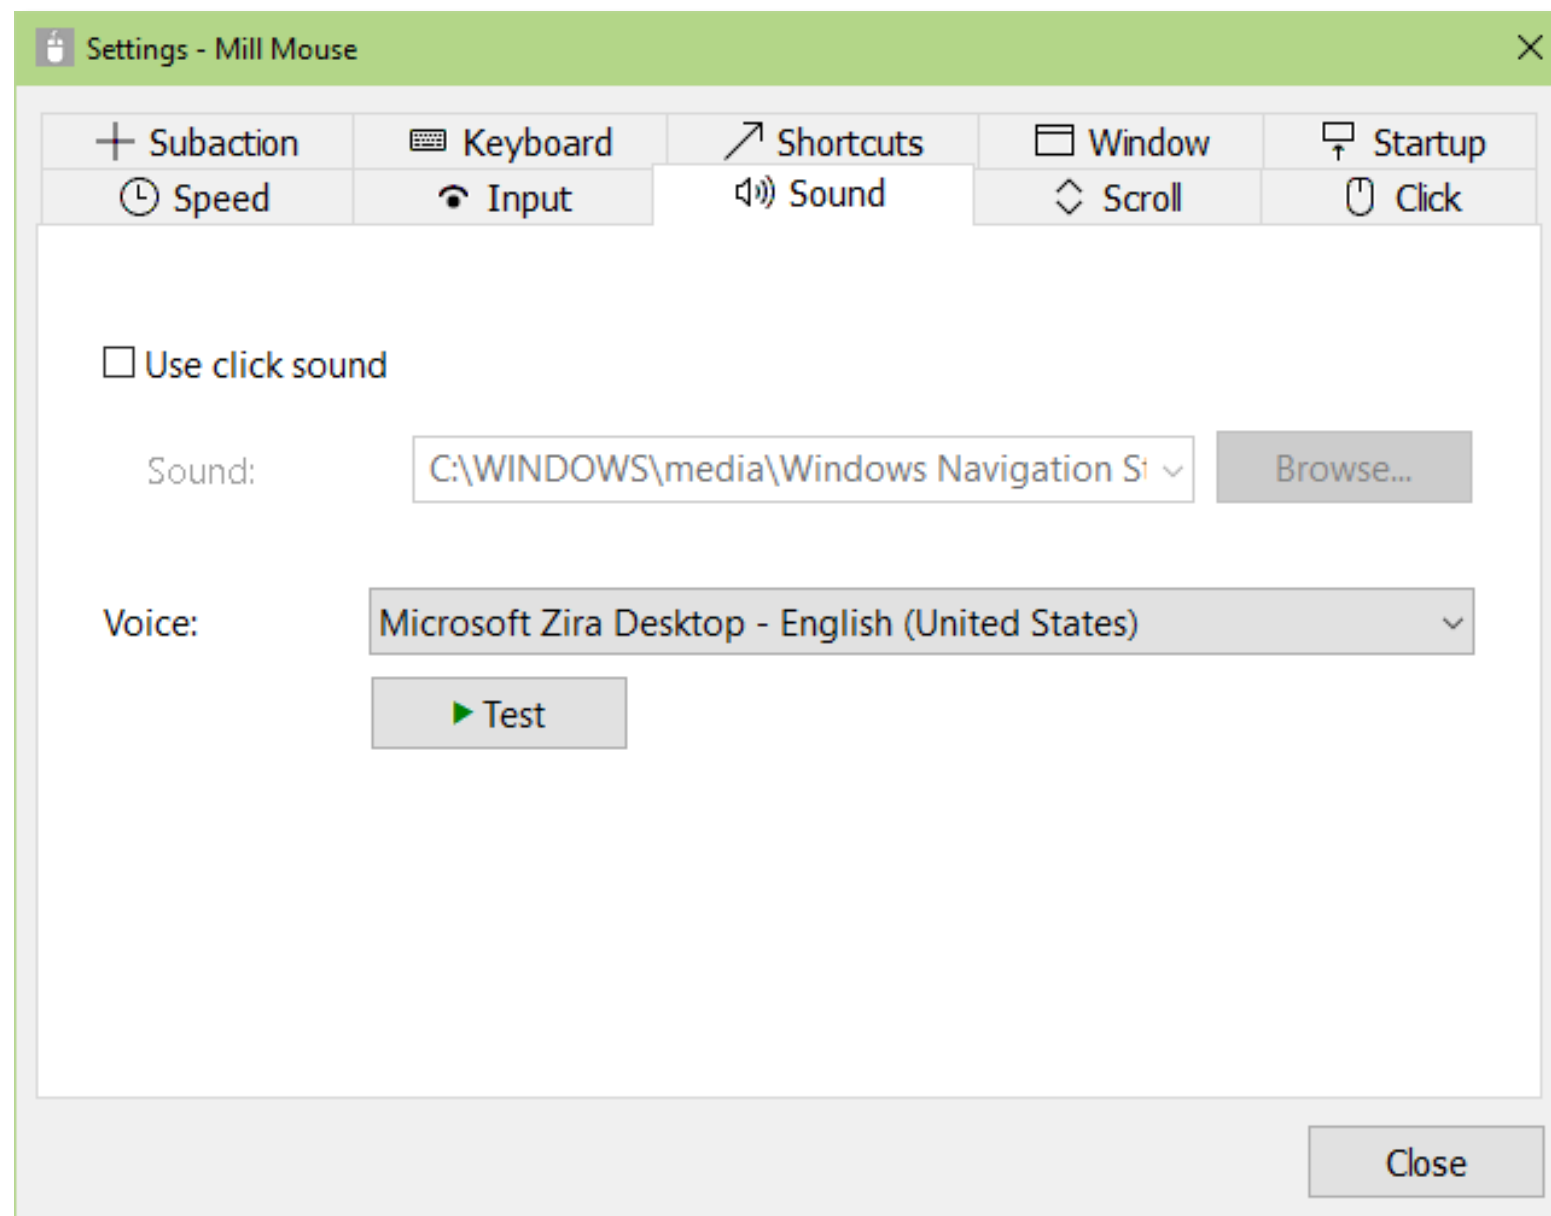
Settings - Mill Mouse

Subaction
Keyboard
Shortcuts
Window
Startup
Speed
Input
Sound
Scroll
Click

Use click sound

Sound: C:\WINDOWS\media\Windows Navigation S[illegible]
Browse...

Voice: Microsoft Zira Desktop - English (United States)

Test

Close